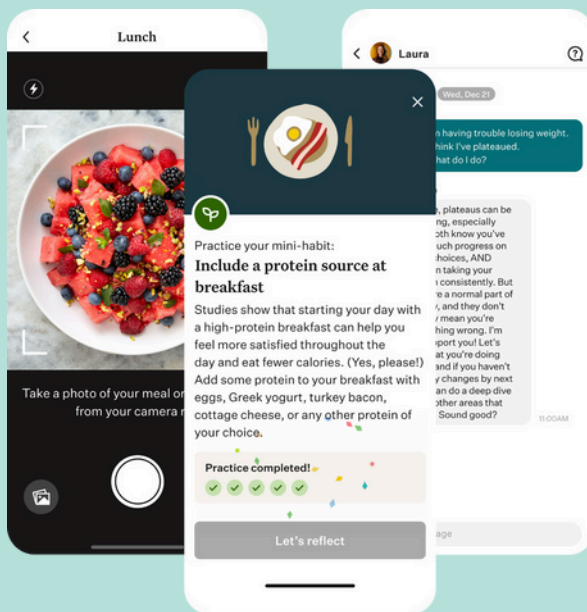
Lunch

Take a photo of your meal or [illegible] from your camera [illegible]

Laura

Wed, Dec 21

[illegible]n having trouble losing weight. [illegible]hink I've plateaued. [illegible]hat do I do?

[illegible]e, plateaus can be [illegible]ing, especially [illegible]oth know you've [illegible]uch progress on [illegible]choices, AND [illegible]n taking your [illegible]n consistently. But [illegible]e a normal part of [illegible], and they don't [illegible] mean you're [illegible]hing wrong. I'm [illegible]port you! Let's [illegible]at you're doing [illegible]and if you haven't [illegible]y changes by next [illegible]n do a deep dive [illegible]other areas that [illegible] Sound good?

11:00AM

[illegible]age

Practice your mini-habit:

Include a protein source at breakfast

Studies show that starting your day with a high-protein breakfast can help you feel more satisfied throughout the day and eat fewer calories. (Yes, please!) Add some protein to your breakfast with eggs, Greek yogurt, turkey bacon, cottage cheese, or any other protein of your choice.

Practice completed!

Let's reflect